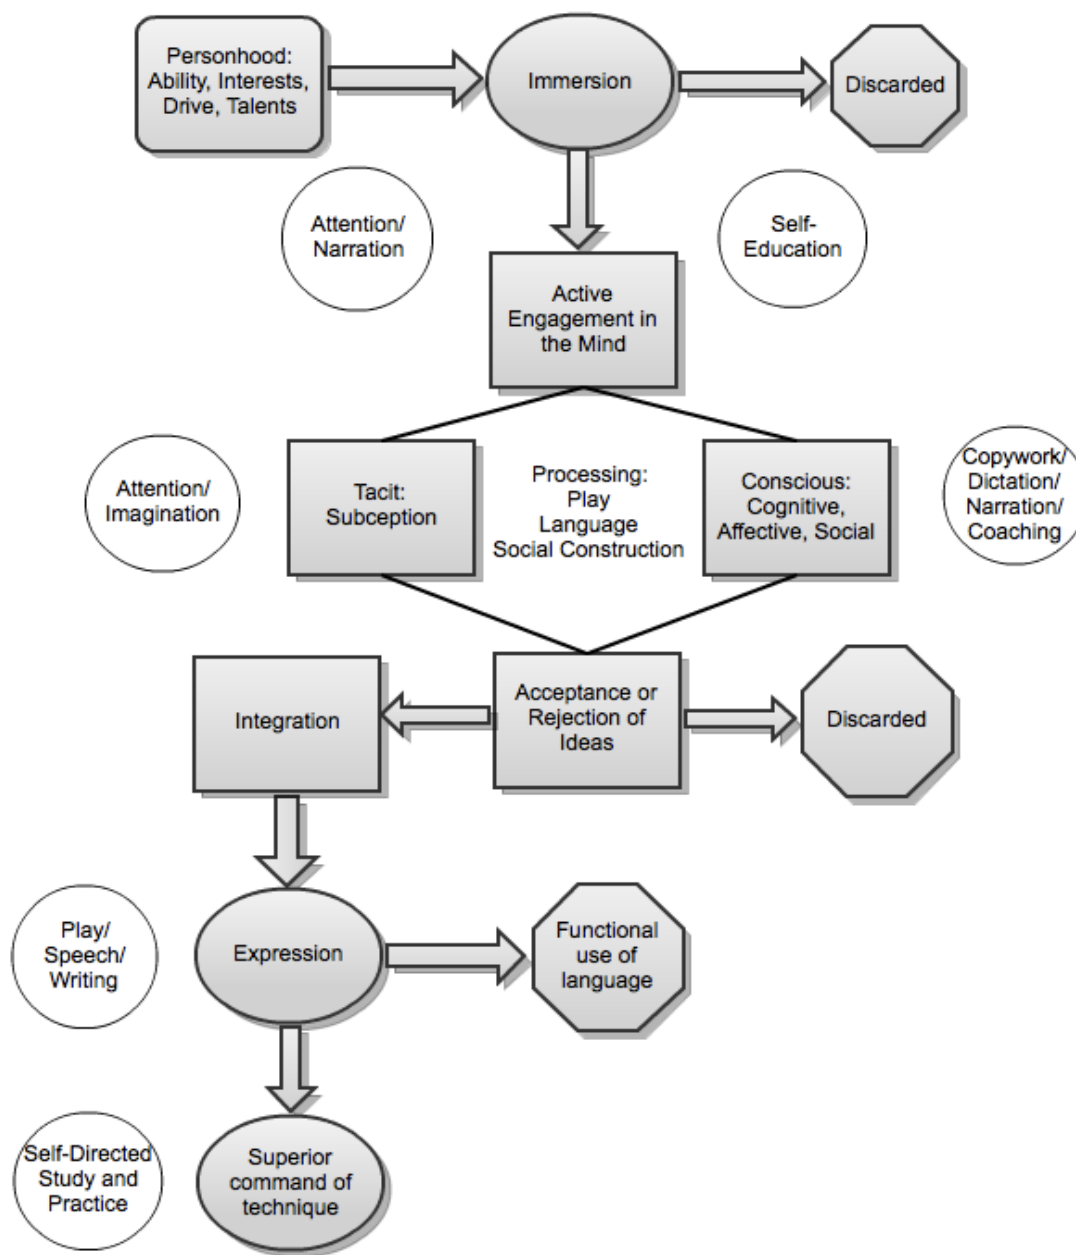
Personhood: Ability, Interests, Drive, Talents

Immersion

Discarded

Attention/ Narration

Self-Education

Active Engagement in the Mind

Attention/ Imagination

Tacit: Subception

Processing: Play Language Social Construction

Conscious: Cognitive, Affective, Social

Copywork/ Dictation/ Narration/ Coaching

Integration

Acceptance or Rejection of Ideas

Discarded

Play/ Speech/ Writing

Expression

Functional use of language

Self-Directed Study and Practice

Superior command of technique